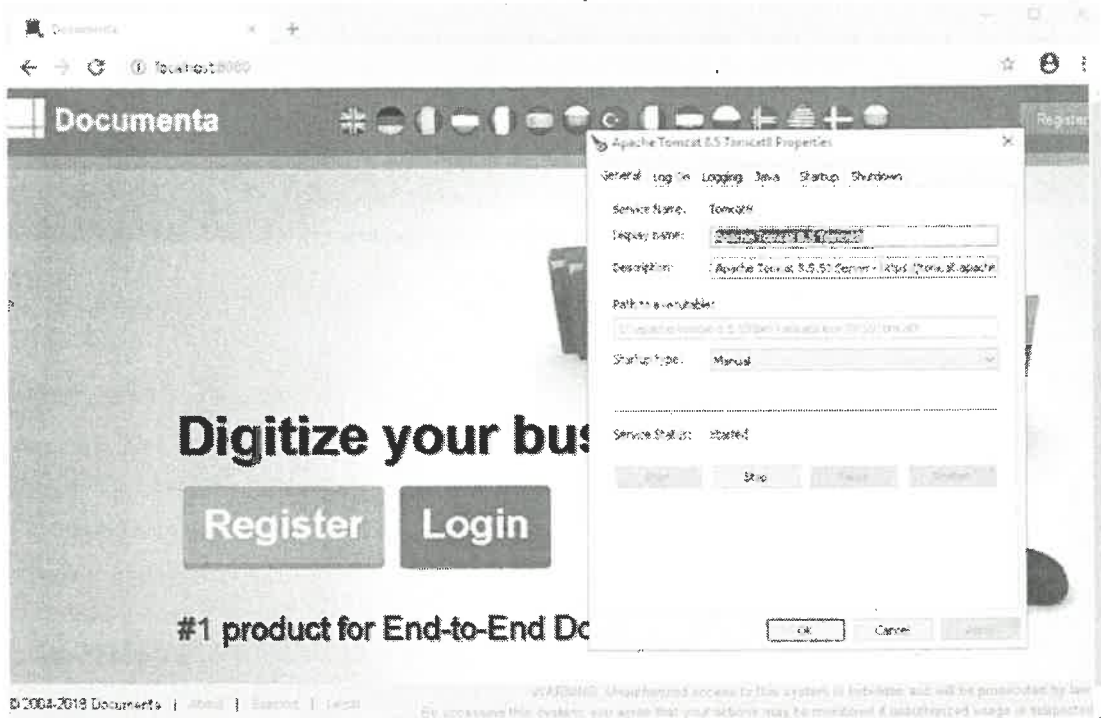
Documenta ×

localhost:8080

Documenta

Register

Apache Tomcat 8.5 Tomcat8 Properties ×

General Log On Logging Java Startup Shutdown

Service Name: Tomcat8

Display name: Apache Tomcat 8.5 Tomcat8

Description: Apache Tomcat 8.5.51 Server - https://tomcat.apache

Path to executable:

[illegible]

Startup type: Manual

Service Status: Started

Start Stop Pause Restart

OK Cancel Apply

Digitize your bus

Register Login

#1 product for End-to-End Dc

© 2004-2018 Documenta | About | Support | Legal

WARNING: Unauthorized access to this system is forbidden and will be prosecuted by law

By accessing this system, you agree that your actions may be monitored if unauthorized usage is suspected